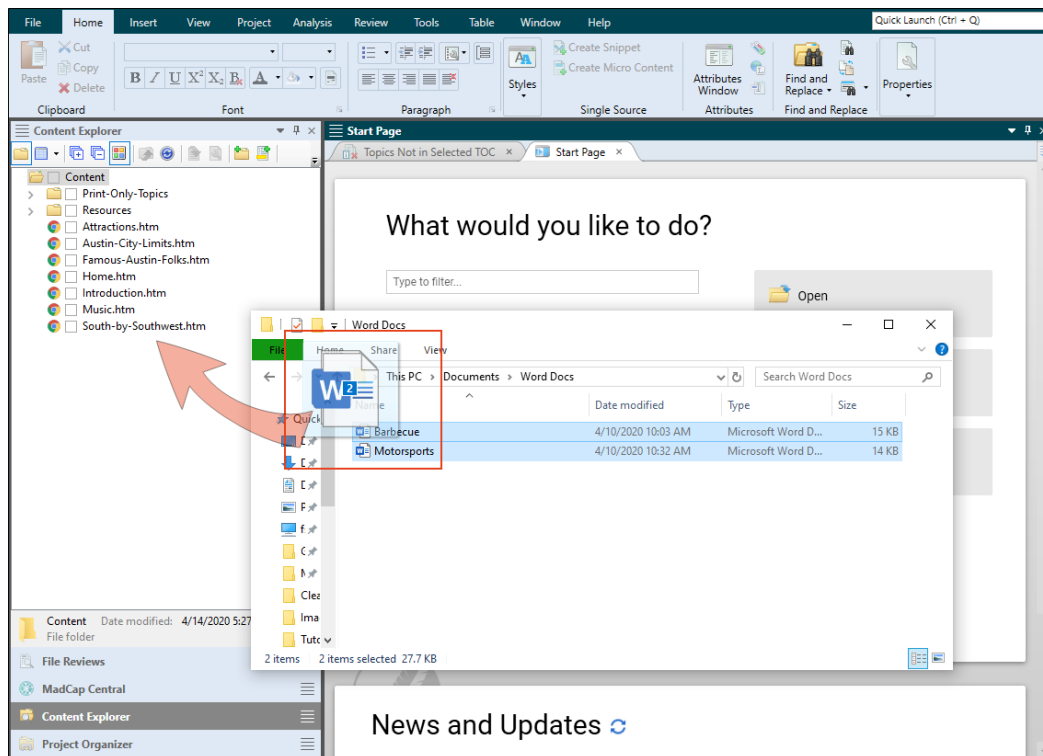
File Home Insert View Project Analysis Review Tools Table Window Help

Quick Launch (Ctrl + Q)

Paste Cut Copy Delete
Clipboard

B I U X² X₂ A
Font

Paragraph

Styles

Create Snippet
Create Micro Content
Single Source

Attributes Window
Attributes

Find and Replace
Find and Replace

Properties

Content Explorer

Content
Print-Only-Topics
Resources
Attractions.htm
Austin-City-Limits.htm
Famous-Austin-Folks.htm
Home.htm
Introduction.htm
Music.htm
South-by-Southwest.htm

Content Date modified: 4/14/2020 5:27
File folder

File Reviews
MadCap Central
Content Explorer
Project Organizer

Start Page

Topics Not in Selected TOC × Start Page ×

What would you like to do?

Type to filter...

Open

News and Updates

Word Docs

File Home Share View

This PC › Documents › Word Docs

Search Word Docs

Quick
D
D
D
P
f
C
M
Clea
Ima
Tuto

| Name | Date modified | Type | Size |
|---|---|---|---|
| Barbecue | 4/10/2020 10:03 AM | Microsoft Word D... | 15 KB |
| Motorsports | 4/10/2020 10:32 AM | Microsoft Word D... | 14 KB |

2 items 2 items selected 27.7 KB

2